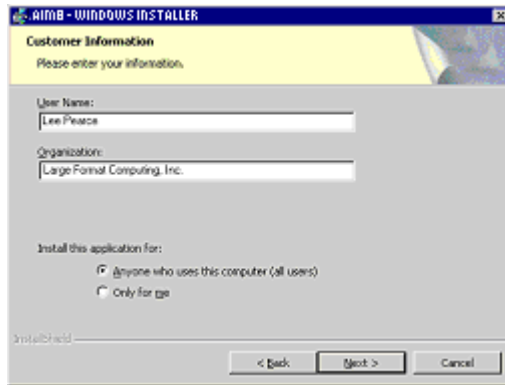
AIMB - WINDOWS INSTALLER

Customer Information

Please enter your information.

User Name:

Lee Pearce

Organization:

Large Format Computing, Inc.

Install this application for:

Anyone who uses this computer (all users)

Only for me

InstallShield

< Back

Next >

Cancel